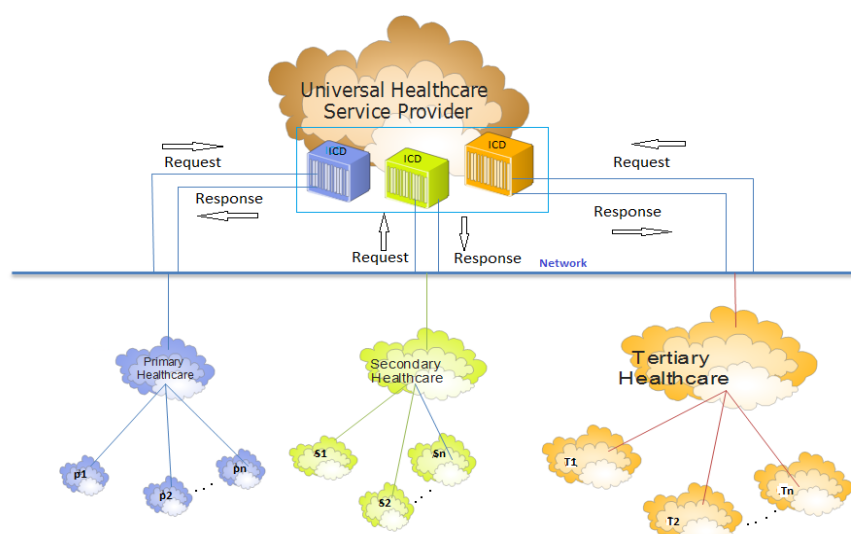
Universal Healthcare Service Provider

ICD ICD ICD

Request

Response

Request

Response

Request

Response

Network

Primary Healthcare

Secondary Healthcare

Tertiary Healthcare

p1

p2

pn

S1

S2

Sn

T1

T2

Tn